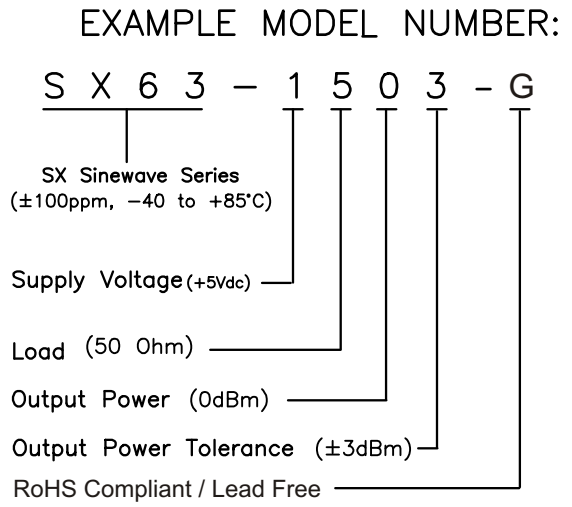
EXAMPLE MODEL NUMBER:

S X 6 3 – 1 5 0 3 - G

SX Sinewave Series
(±100ppm, –40 to +85°C)

Supply Voltage (+5Vdc)

Load (50 Ohm)

Output Power (0dBm)

Output Power Tolerance (±3dBm)

RoHS Compliant / Lead Free